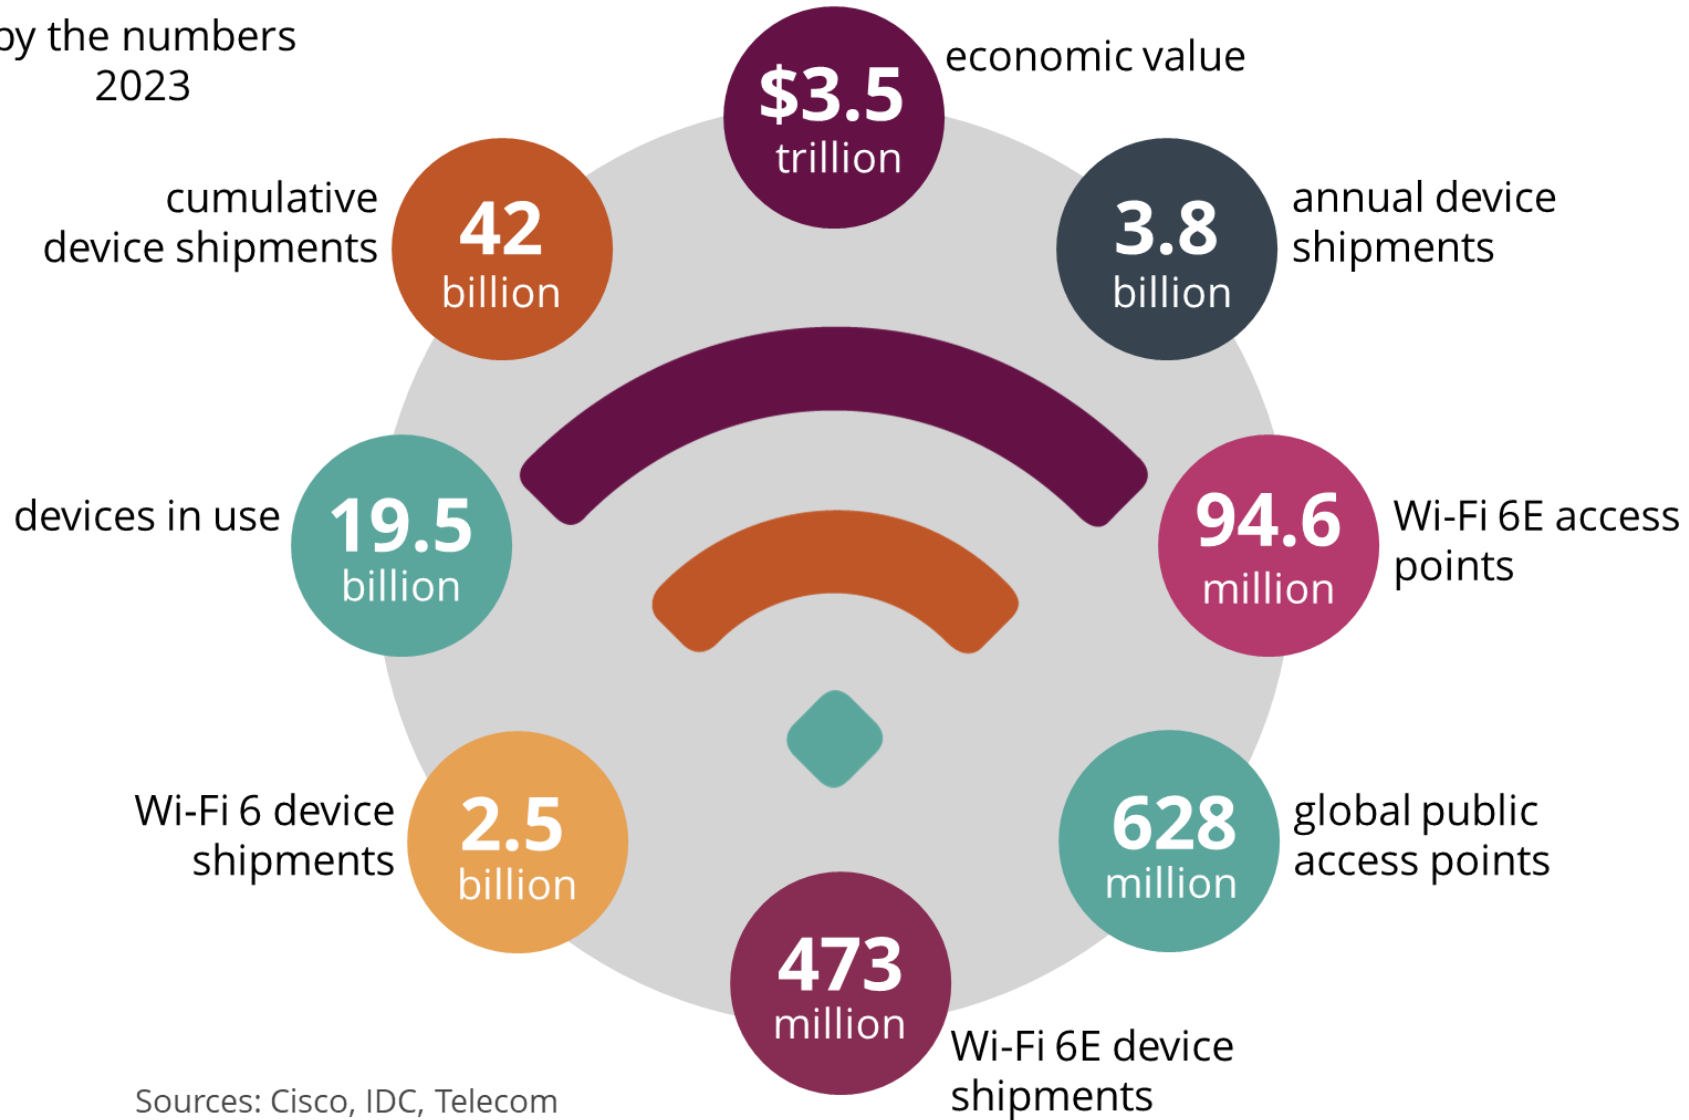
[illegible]y the numbers
2023

$3.5 trillion
economic value

cumulative device shipments
42 billion

3.8 billion
annual device shipments

devices in use
19.5 billion

94.6 million
Wi-Fi 6E access points

Wi-Fi 6 device shipments
2.5 billion

628 million
global public access points

473 million
Wi-Fi 6E device shipments

Sources: Cisco, IDC, Telecom